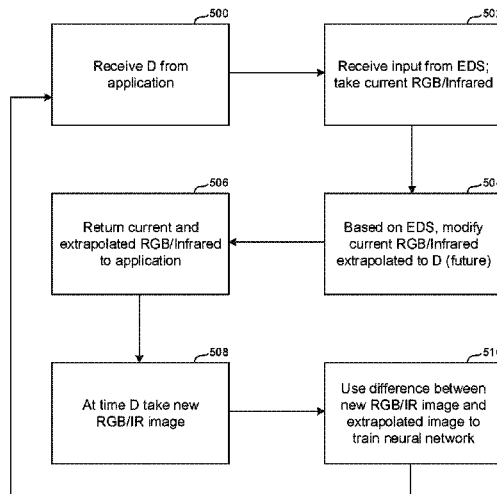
500

Receive D from application

502

Receive input from EDS; take current RGB/Infrared

504

Based on EDS, modify current RGB/Infrared extrapolated to D (future)

506

Return current and extrapolated RGB/Infrared to application

508

At time D take new RGB/IR image

510

Use difference between new RGB/IR image and extrapolated image to train neural network